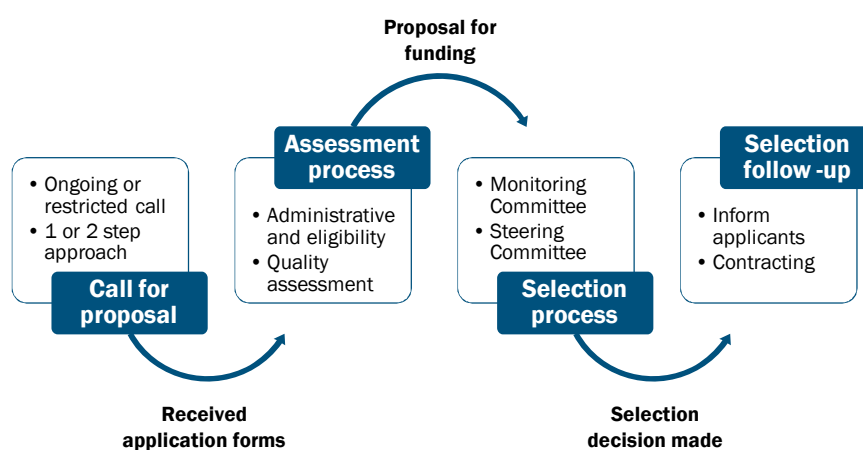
Proposal for funding

• Ongoing or restricted call
• 1 or 2 step approach

Call for proposal

Received application forms

Assessment process

• Administrative and eligibility
• Quality assessment

• Monitoring Committee
• Steering Committee

Selection process

Selection decision made

Selection follow -up

• Inform applicants
• Contracting